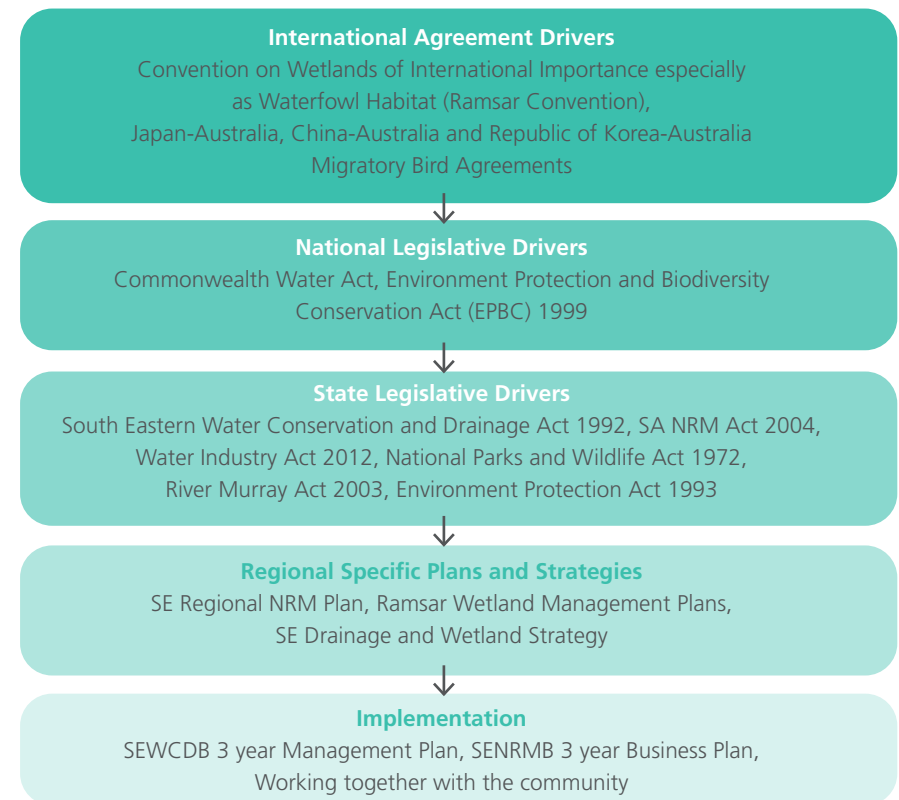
International Agreement Drivers
Convention on Wetlands of International Importance especially as Waterfowl Habitat (Ramsar Convention), Japan-Australia, China-Australia and Republic of Korea-Australia Migratory Bird Agreements

National Legislative Drivers
Commonwealth Water Act, Environment Protection and Biodiversity Conservation Act (EPBC) 1999

State Legislative Drivers
South Eastern Water Conservation and Drainage Act 1992, SA NRM Act 2004, Water Industry Act 2012, National Parks and Wildlife Act 1972, River Murray Act 2003, Environment Protection Act 1993

Regional Specific Plans and Strategies
SE Regional NRM Plan, Ramsar Wetland Management Plans, SE Drainage and Wetland Strategy

Implementation
SEWCDB 3 year Management Plan, SENRMB 3 year Business Plan, Working together with the community